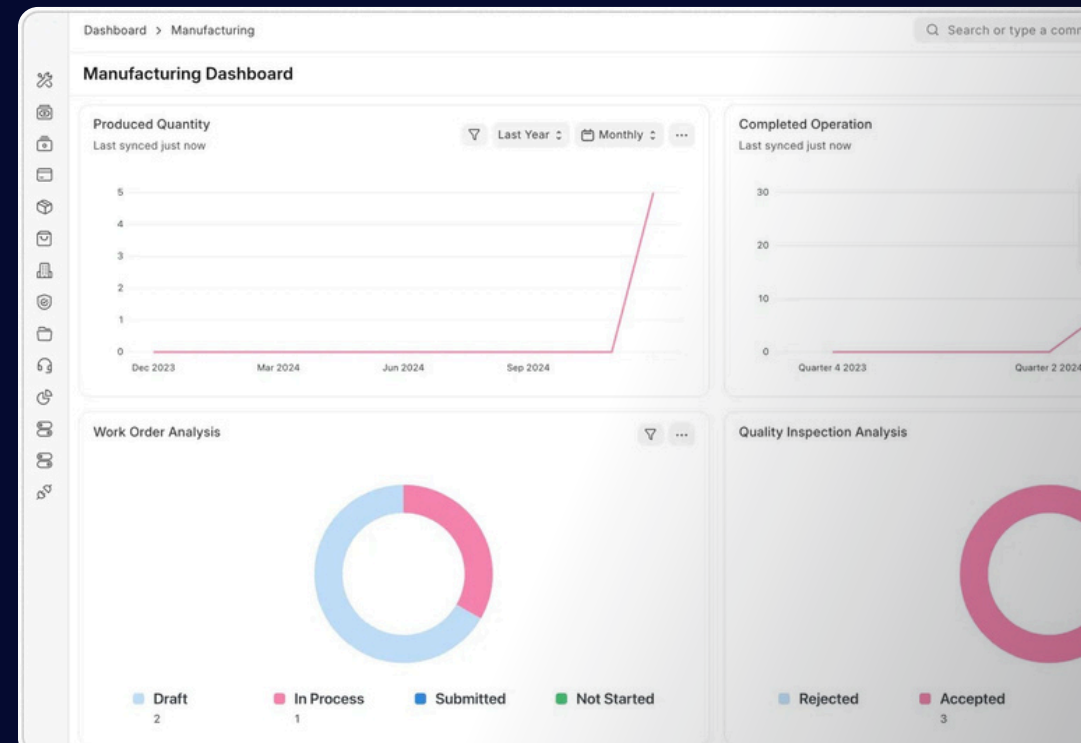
Dashboard > Manufacturing

Search or type a comm

Manufacturing Dashboard

Produced Quantity
Last synced just now

Last Year
Monthly
...

5
4
3
2
1
0
Dec 2023
Mar 2024
Jun 2024
Sep 2024

Completed Operation
Last synced just now

30
20
10
0
Quarter 4 2023
Quarter 2 2024

Work Order Analysis

...

Draft
2
In Process
1
Submitted
Not Started

Quality Inspection Analysis

Rejected
Accepted
3